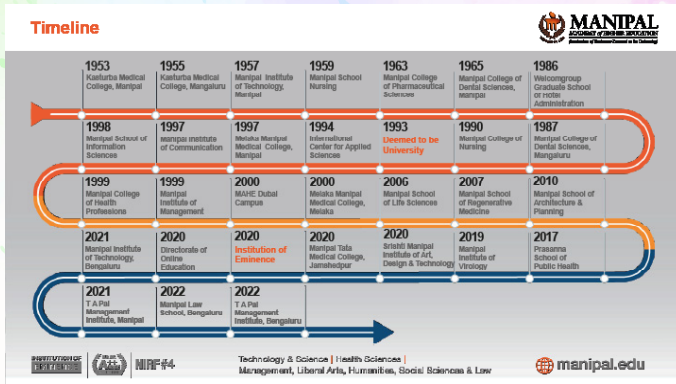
Timeline

MANIPAL
ACADEMY of HIGHER EDUCATION
(Institution of Eminence Deemed to be University)

1953
Kasturba Medical College, Manipal

1955
Kasturba Medical College, Mangaluru

1957
Manipal Institute of Technology, Manipal

1959
Manipal School Nursing

1963
Manipal College of Pharmaceutical Sciences

1965
Manipal College of Dental Sciences, Manipal

1986
Welcomgroup Graduate School of Hotel Administration

1998
Manipal School of Information Sciences

1997
Manipal Institute of Communication

1997
Melaka Manipal Medical College, Manipal

1994
International Center for Applied Sciences

1993
Deemed to be University

1990
Manipal College of Nursing

1987
Manipal College of Dental Sciences, Mangaluru

1999
Manipal College of Health Professions

1999
Manipal Institute of Management

2000
MAHE Dubai Campus

2000
Melaka Manipal Medical College, Melaka

2006
Manipal School of Life Sciences

2007
Manipal School of Regenerative Medicine

2010
Manipal School of Architecture & Planning

2021
Manipal Institute of Technology, Bengaluru

2020
Directorate of Online Education

2020
Institution of Eminence

2020
Manipal Tata Medical College, Jamshedpur

2020
Srishti Manipal Institute of Art, Design & Technology

2019
Manipal Institute of Virology

2017
Prasanna School of Public Health

2021
T A Pai Management Institute, Manipal

2022
Manipal Law School, Bengaluru

2022
T A Pai Management Institute, Bengaluru

INSTITUTION OF EMINENCE | A++ | NIRF #4

Technology & Science | Health Sciences |
Management, Liberal Arts, Humanities, Social Sciences & Law

manipal.edu